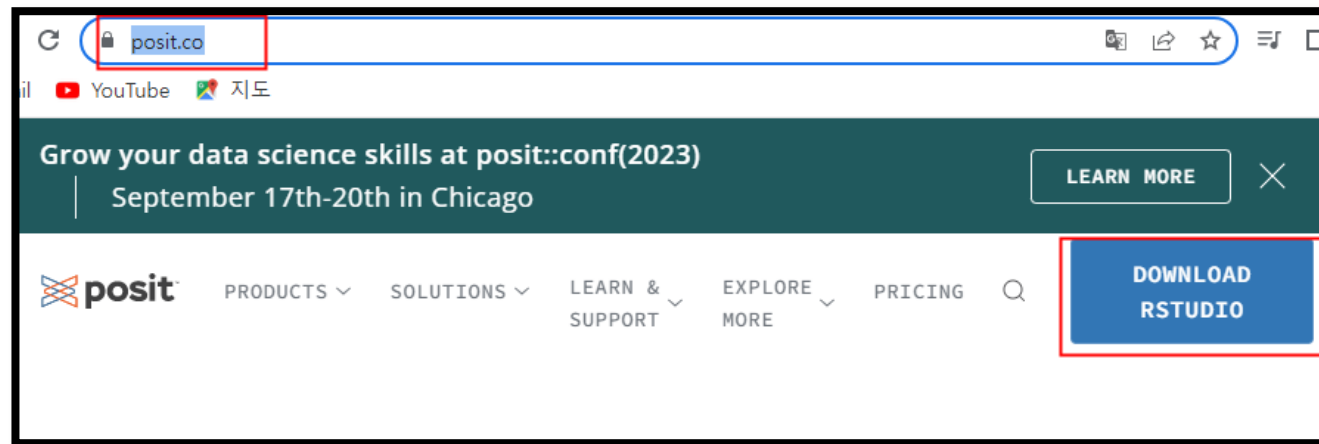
posit.co

il YouTube 지도

Grow your data science skills at posit::conf(2023)

September 17th-20th in Chicago

LEARN MORE

posit

PRODUCTS

SOLUTIONS

LEARN & SUPPORT

EXPLORE MORE

PRICING

DOWNLOAD RSTUDIO